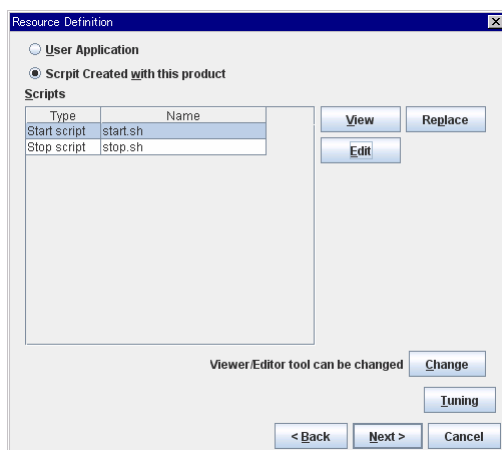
Resource Definition

User Application

Scrpit Created with this product

Scripts

| Type | Name |
|---|---|
| Start script | start.sh |
| Stop script | stop.sh |

View

Replace

Edit

Viewer/Editor tool can be changed

Change

Tuning

< Back

Next >

Cancel